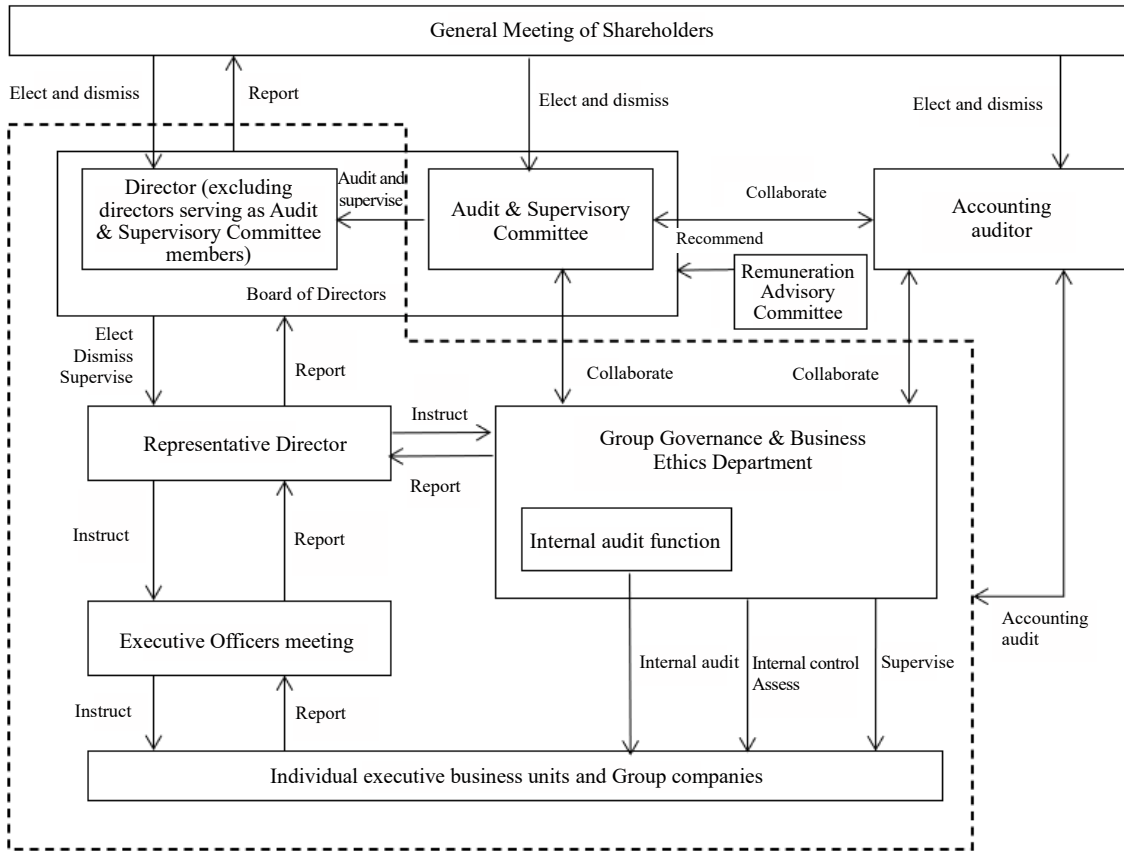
General Meeting of Shareholders

Elect and dismiss

Report

Elect and dismiss

Elect and dismiss

Director (excluding directors serving as Audit & Supervisory Committee members)

Audit and supervise

Audit & Supervisory Committee

Collaborate

Accounting auditor

Recommend

Remuneration Advisory Committee

Board of Directors

Elect Dismiss Supervise

Report

Collaborate

Collaborate

Representative Director

Instruct

Report

Group Governance & Business Ethics Department

Internal audit function

Instruct

Report

Executive Officers meeting

Accounting audit

Internal audit

Internal control Assess

Supervise

Instruct

Report

Individual executive business units and Group companies